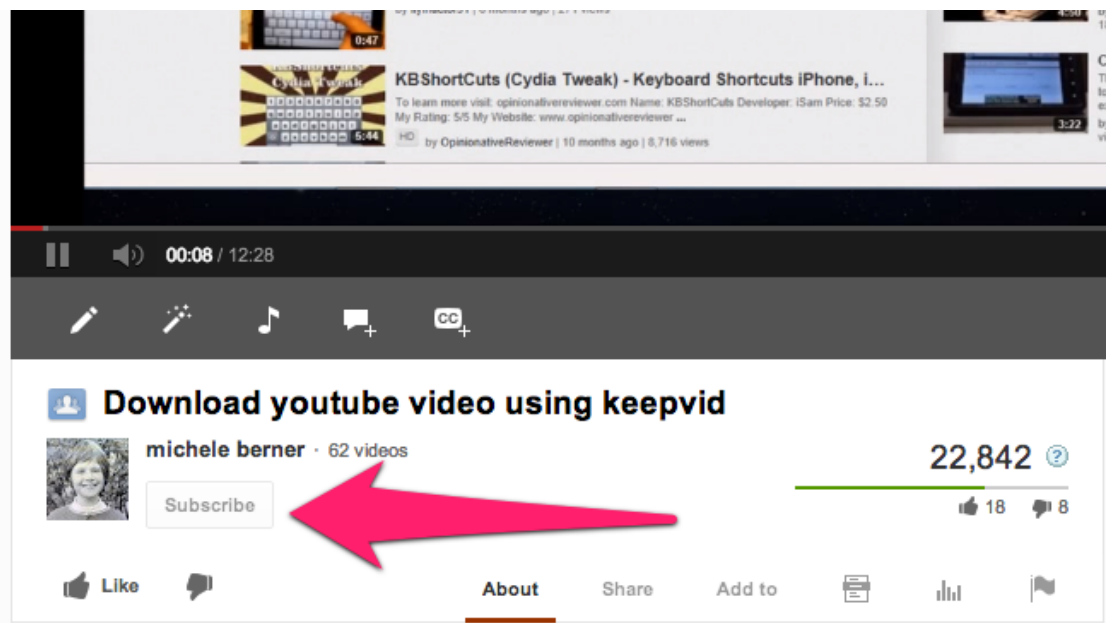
0:47

Cydia Tweak

5:44

KBShortCuts (Cydia Tweak) - Keyboard Shortcuts iPhone, i...

To learn more visit: opinionativereviewer.com Name: KBShortCuts Developer: iSam Price: $2.50 My Rating: 5/5 My Website: www.opinionativereviewer ...

HD by OpinionativeReviewer | 10 months ago | 8,716 views

3:22

00:08 / 12:28

Download youtube video using keepvid

michele berner · 62 videos

Subscribe

22,842

18 8

Like

About Share Add to